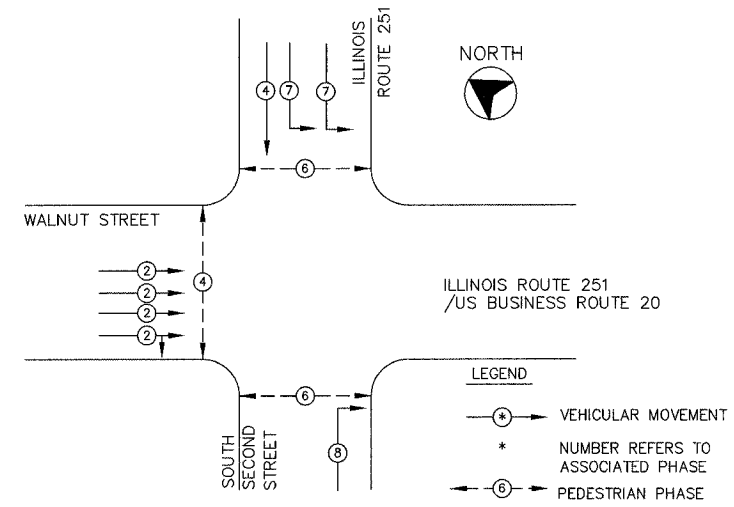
ILLINOIS ROUTE 251

NORTH

4 7 7

6

WALNUT STREET

2
2
2
2

4

ILLINOIS ROUTE 251
/US BUSINESS ROUTE 20

6

8

SOUTH SECOND STREET

LEGEND

* VEHICULAR MOVEMENT

* NUMBER REFERS TO ASSOCIATED PHASE

6 PEDESTRIAN PHASE